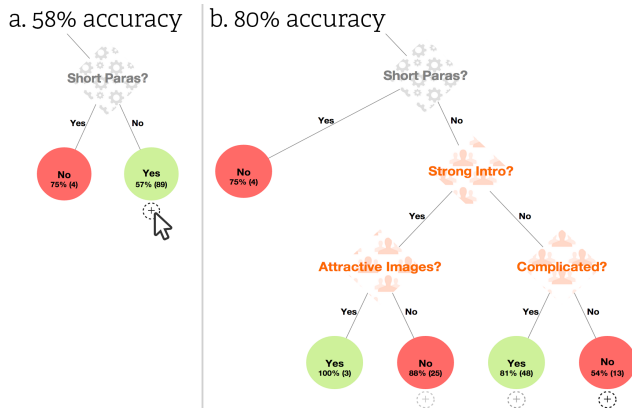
a. 58% accuracy

Short Paras?

Yes

No

No
75% (4)

Yes
57% (89)

+

b. 80% accuracy

Short Paras?

Yes

No

No
75% (4)

Strong Intro?

Yes

No

Attractive Images?

Complicated?

Yes

No

Yes

No

Yes
100% (3)

No
88% (25)

Yes
81% (48)

No
54% (13)

+

+

+